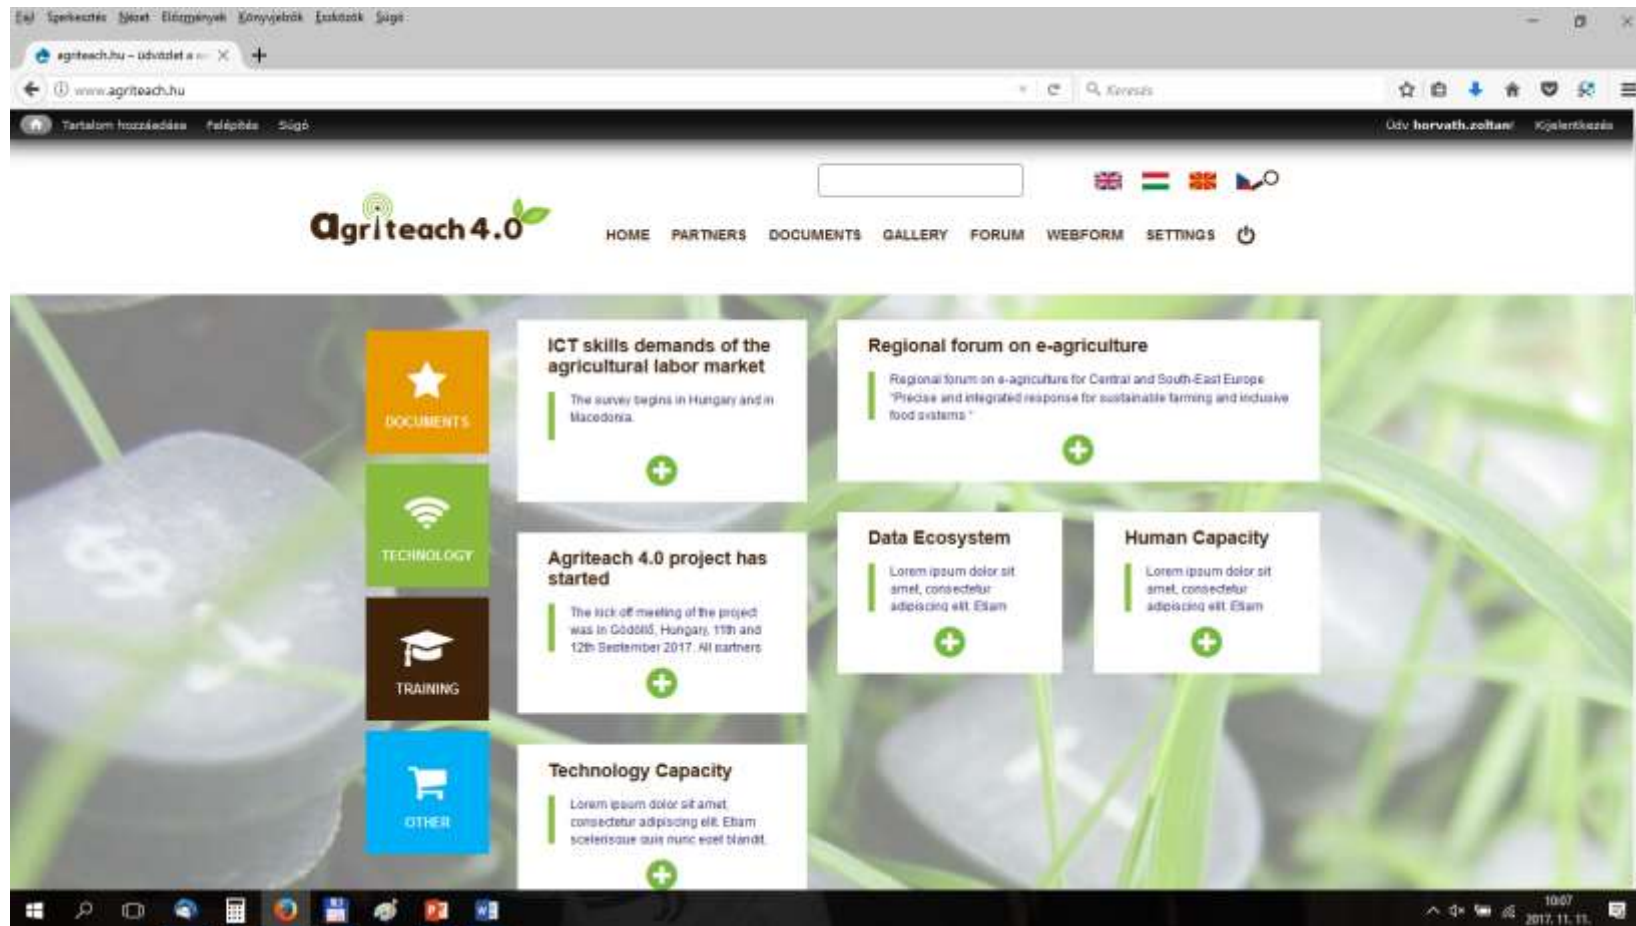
Fájl Szerkesztés Nézet Előzmények Könyvjelzők Eszközök Súgó

agriteach.hu – üdvözlet a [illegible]

www.agriteach.hu

Keresés

Tartalom hozzáadása Felépítés Súgó

Üdv horvath.zoltan! Kijelentkezés

agriteach 4.0

HOME PARTNERS DOCUMENTS GALLERY FORUM WEBFORM SETTINGS

DOCUMENTS

TECHNOLOGY

TRAINING

OTHER

ICT skills demands of the agricultural labor market

The survey begins in Hungary and in Macedonia.

Regional forum on e-agriculture

Regional forum on e-agriculture for Central and South-East Europe "Precise and integrated response for sustainable farming and inclusive food systems "

Agriteach 4.0 project has started

The kick off meeting of the project was in Gödöllő, Hungary, 11th and 12th September 2017. All partners

Data Ecosystem

Lorem ipsum dolor sit amet, consectetur adipiscing elit. Etiam

Human Capacity

Lorem ipsum dolor sit amet, consectetur adipiscing elit. Etiam

Technology Capacity

Lorem ipsum dolor sit amet, consectetur adipiscing elit. Etiam scelerisque quis nunc eget blandit.

10:07
2017. 11. 11.